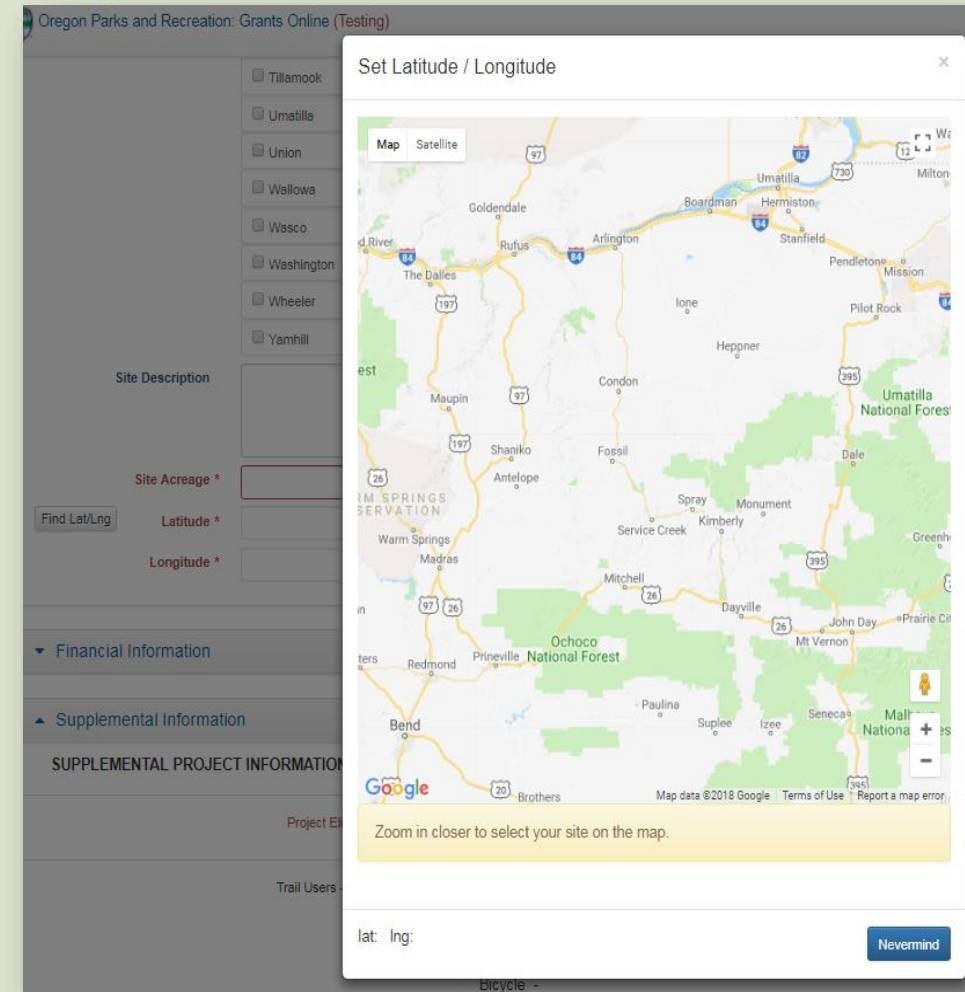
Oregon Parks and Recreation: Grants Online (Testing)

Tillamook
Umatilla
Union
Wallowa
Wasco
Washington
Wheeler
Yamhill

Site Description

Site Acreage *

Find Lat/Lng

Latitude *

Longitude *

Financial Information

Supplemental Information

SUPPLEMENTAL PROJECT INFORMATION

Project El

Trail Users -

Bicycle -

Set Latitude / Longitude

×

Map Satellite

97 82 730 12 Wa Umatilla Milton Goldendale Boardman Hermiston 84 d River 84 Rufus Arlington 84 Stanfield The Dalles Pendleton Mission 197 Ione Pilot Rock 84 Heppner est 395 Condon Umatilla National Forest Maupin 97 197 Shaniko Fossil Dale 26 Antelope RM SPRINGS SERVATION Spray Monument Kimberly Service Creek Greenh Warm Springs Madras 395 Mitchell 26 97 26 Dayville n 26 John Day Prairie Ci Mt Vernon Ochoco ters Redmond Prineville National Forest Paulina Bend Suplee Izee Seneca Malh Nationa es 20 Brothers 395

Google

Map data ©2018 Google Terms of Use Report a map error

Zoom in closer to select your site on the map.

lat: lng:

Nevermind